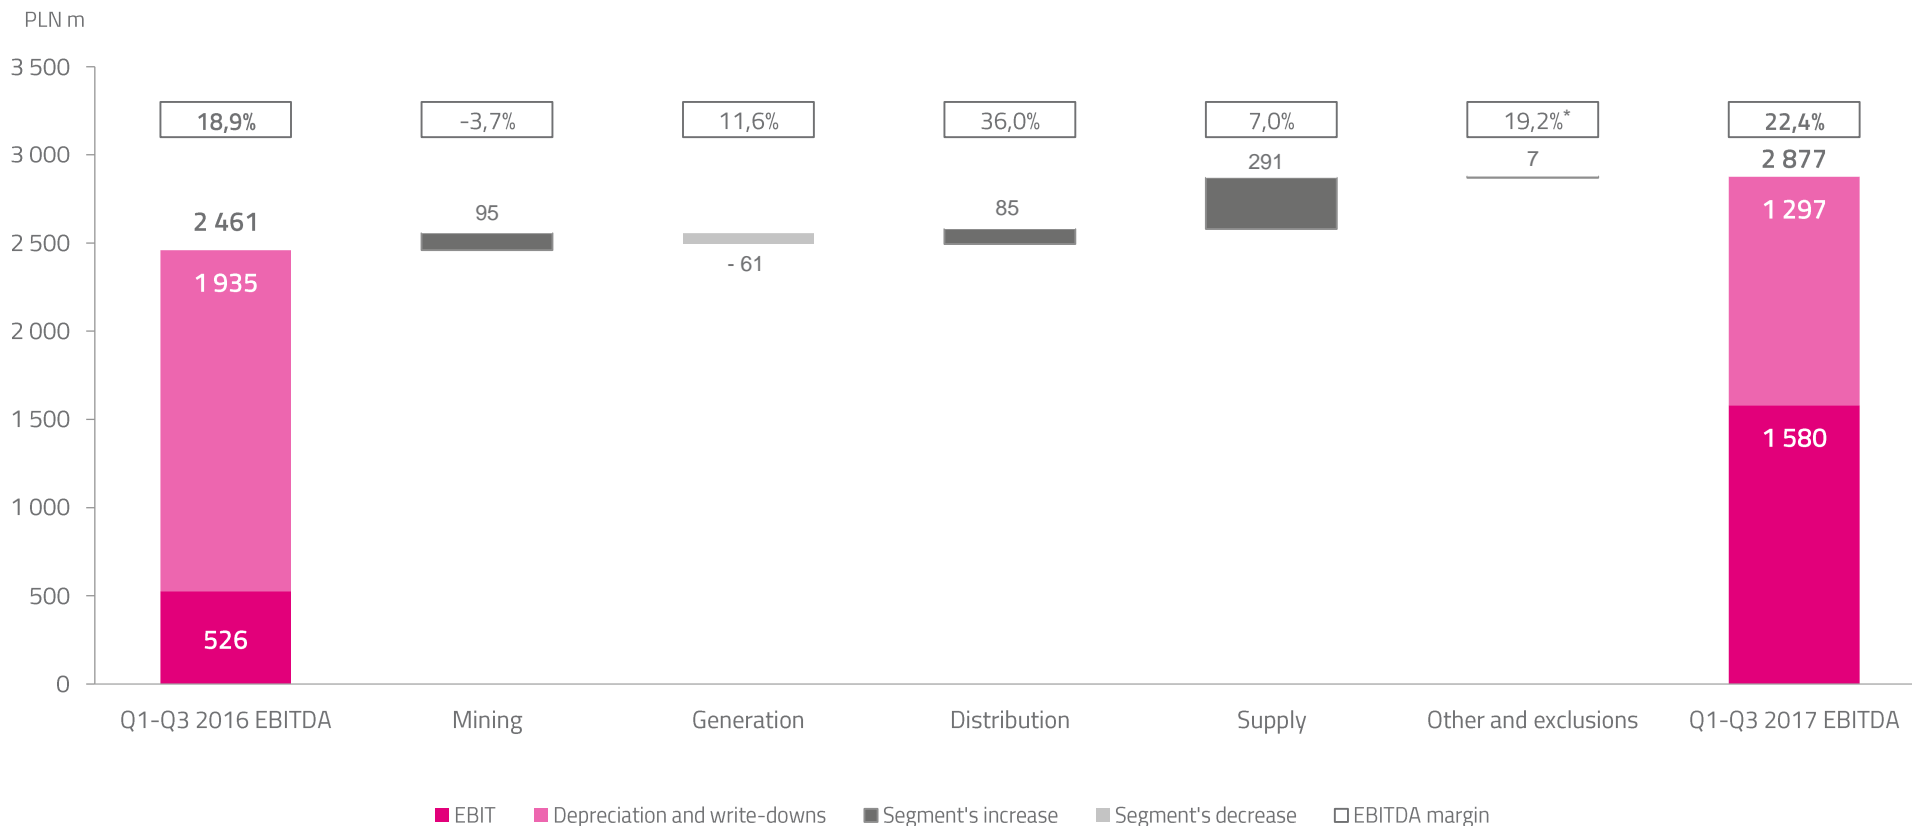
PLN m

3 500
3 000
2 500
2 000
1 500
1 000
500
0

18,9%
2 461
1 935
526

-3,7%
95

11,6%
- 61

36,0%
85

7,0%
291

19,2%*
7

22,4%
2 877
1 297
1 580

Q1-Q3 2016 EBITDA
Mining
Generation
Distribution
Supply
Other and exclusions
Q1-Q3 2017 EBITDA

EBIT
Depreciation and write-downs
Segment's increase
Segment's decrease
EBITDA margin